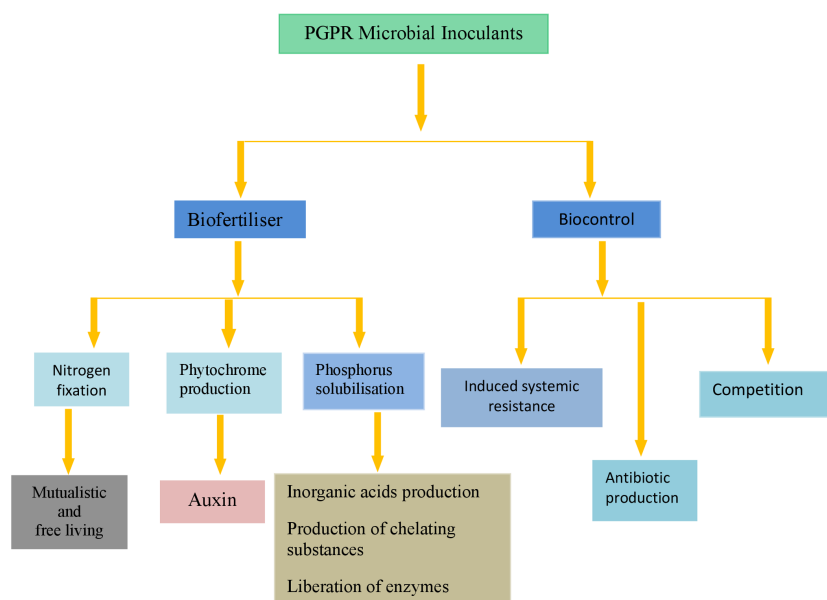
PGPR Microbial Inoculants

Biofertiliser

Biocontrol

Nitrogen fixation

Phytochrome production

Phosphorus solubilisation

Induced systemic resistance

Competition

Mutualistic and free living

Auxin

Inorganic acids production

Production of chelating substances

Liberation of enzymes

Antibiotic production